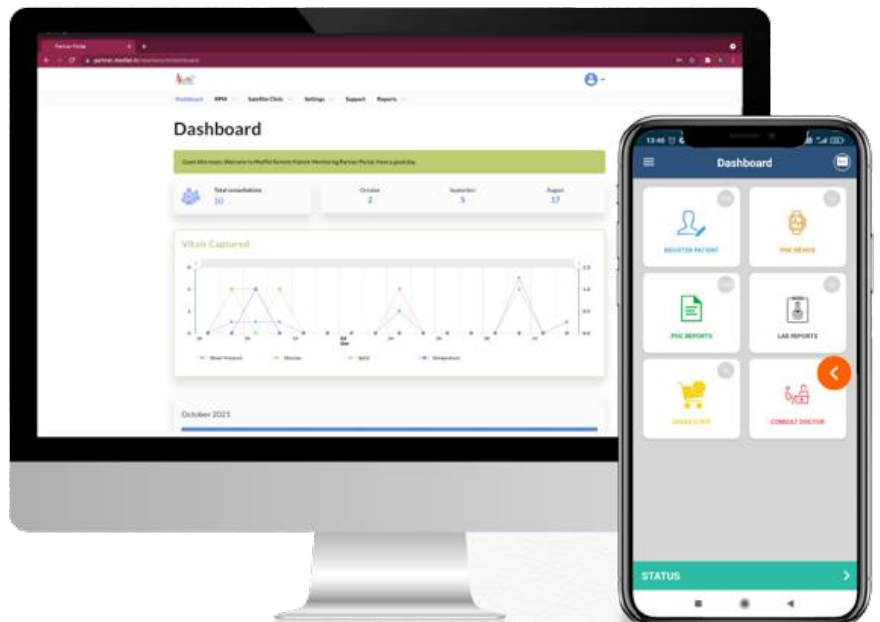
Partner Portal

Dashboard RPM Satellite Clinic Settings Support Reports

Dashboard

Good Afternoon. Welcome to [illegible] Remote Patient Monitoring Partner Portal. Have a good day.

Total consultations
50

October
2

September
5

August
17

Vitals Captured

Blood Pressure Glucose SpO2 Temperature

October 2021

13:48

Dashboard

REGISTER PATIENT

POC DEVICE

POC REPORTS

LAB REPORTS

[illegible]

CONSULT DOCTOR

STATUS